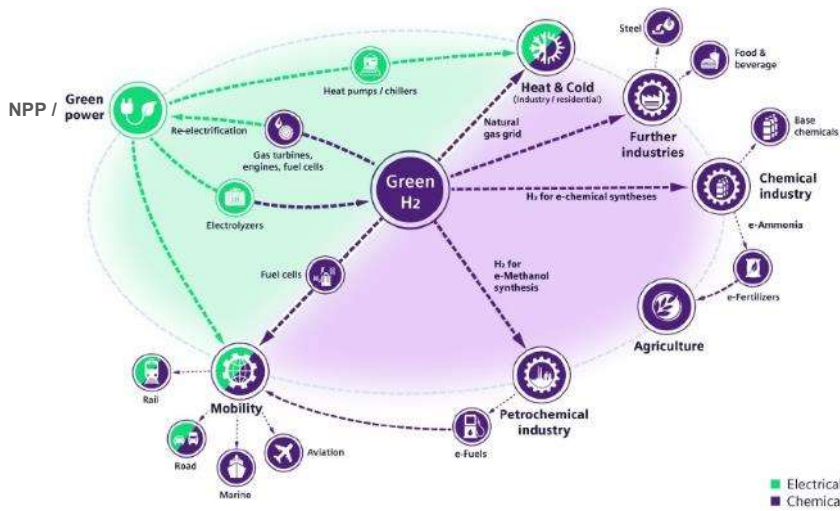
NPP / Green power

Heat pumps / chillers

Heat & Cold (Industry / residential)

Steel

Food & beverage

Re-electrification

Gas turbines, engines, fuel cells

Natural gas grid

Further industries

Base chemicals

Green $H_2$

Chemical industry

Electrolyzers

$H_2$ for e-chemical syntheses

e-Ammonia

Fuel cells

$H_2$ for e-Methanol synthesis

e-Fertilizers

Agriculture

Rail

Mobility

Petrochemical industry

Road

Aviation

e-Fuels

Marine

Electrical

Chemical